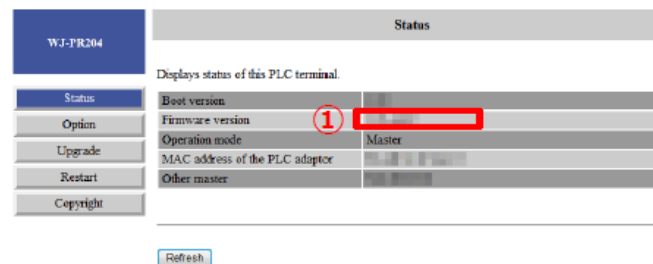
WJ-PR204

Status

Option

Upgrade

Restart

Copyright

Status

Displays status of this PLC terminal.

| Boot version | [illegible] |
|---|---|
| Firmware version | ① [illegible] |
| Operation mode | Master |
| MAC address of the PLC adapter | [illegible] |
| Other master | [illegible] |

Refresh